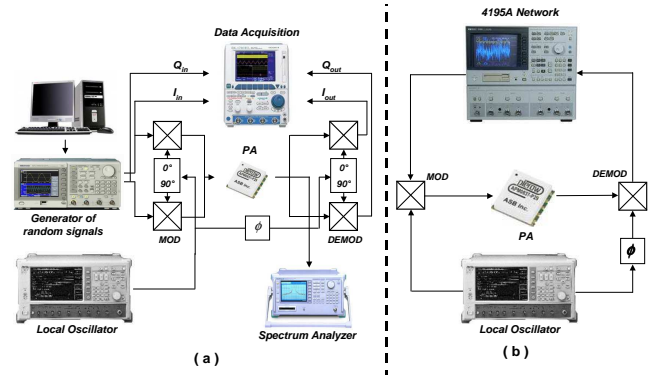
Data Acquisition

$Q_{in}$

$I_{in}$

$Q_{out}$

$I_{out}$

0°

90°

PA

0°

90°

Generator of random signals

MOD

$\phi$

DEMOD

Local Oscillator

Spectrum Analyzer

( a )

4195A Network

MOD

DEMOD

PA

$\phi$

Local Oscillator

( b )